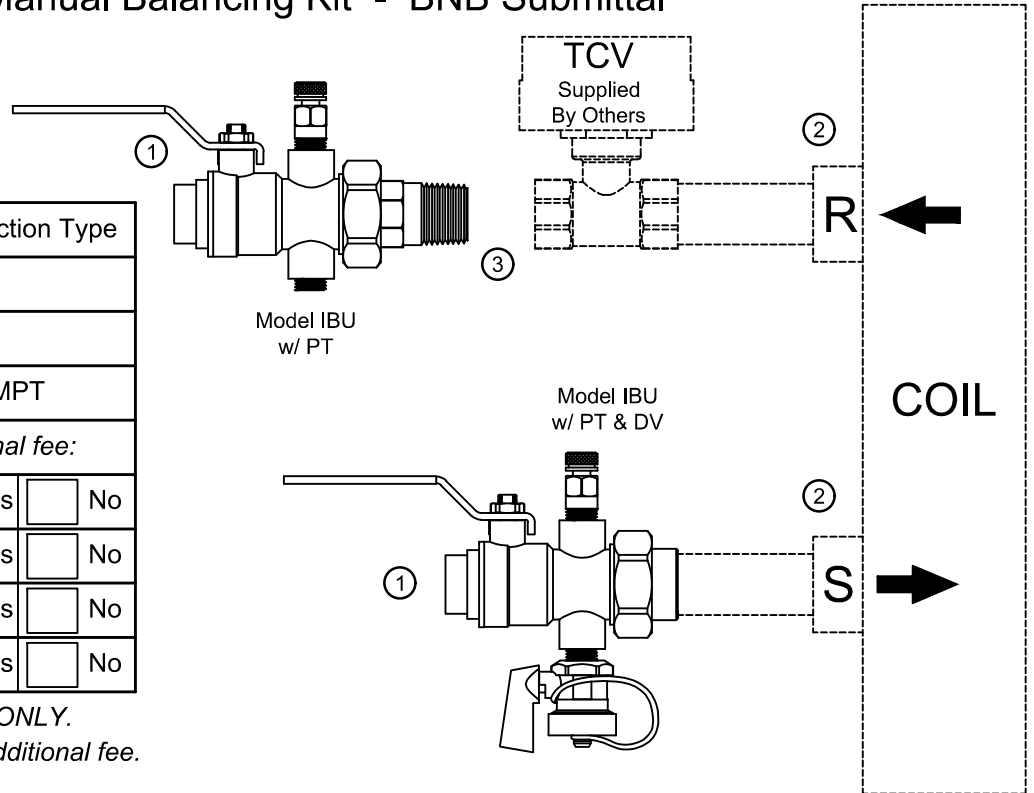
Manual Balancing Kit - BNB Submittal

TCV
Supplied
By Others

①

②

ction Type

③

Model IBU
w/ PT

MPT

Model IBU
w/ PT & DV

nal fee:

| s | | No |
|---|---|---|
| s | | No |
| s | | No |
| s | | No |

ONLY.
dditional fee.

R

COIL

②

①

S